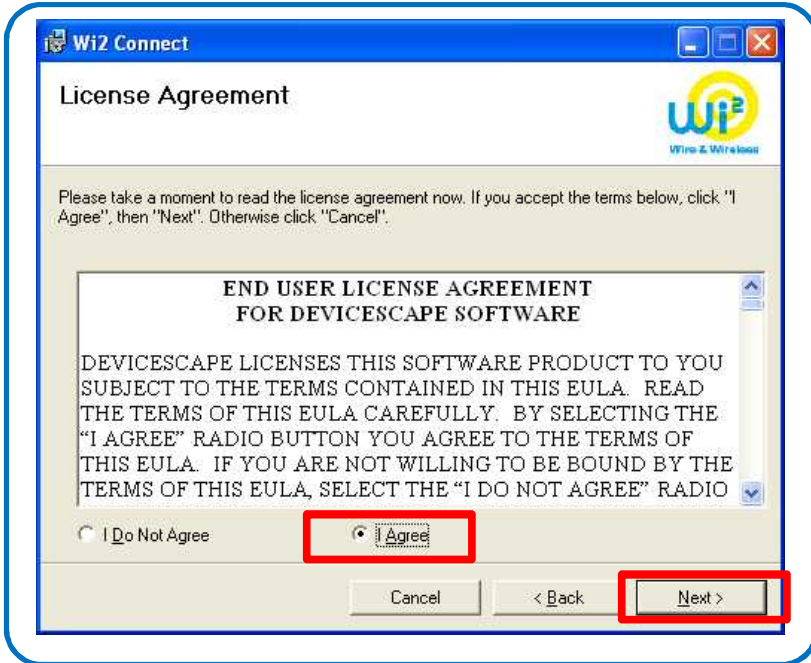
Wi2 Connect

License Agreement

Wi2
Wire & Wireless

Please take a moment to read the license agreement now. If you accept the terms below, click "I Agree", then "Next". Otherwise click "Cancel".

END USER LICENSE AGREEMENT
FOR DEVICESCAPE SOFTWARE

DEVICESCAPE LICENSES THIS SOFTWARE PRODUCT TO YOU SUBJECT TO THE TERMS CONTAINED IN THIS EULA. READ THE TERMS OF THIS EULA CAREFULLY. BY SELECTING THE "I AGREE" RADIO BUTTON YOU AGREE TO THE TERMS OF THIS EULA. IF YOU ARE NOT WILLING TO BE BOUND BY THE TERMS OF THIS EULA, SELECT THE "I DO NOT AGREE" RADIO

I Do Not Agree

I Agree

Cancel

< Back

Next >